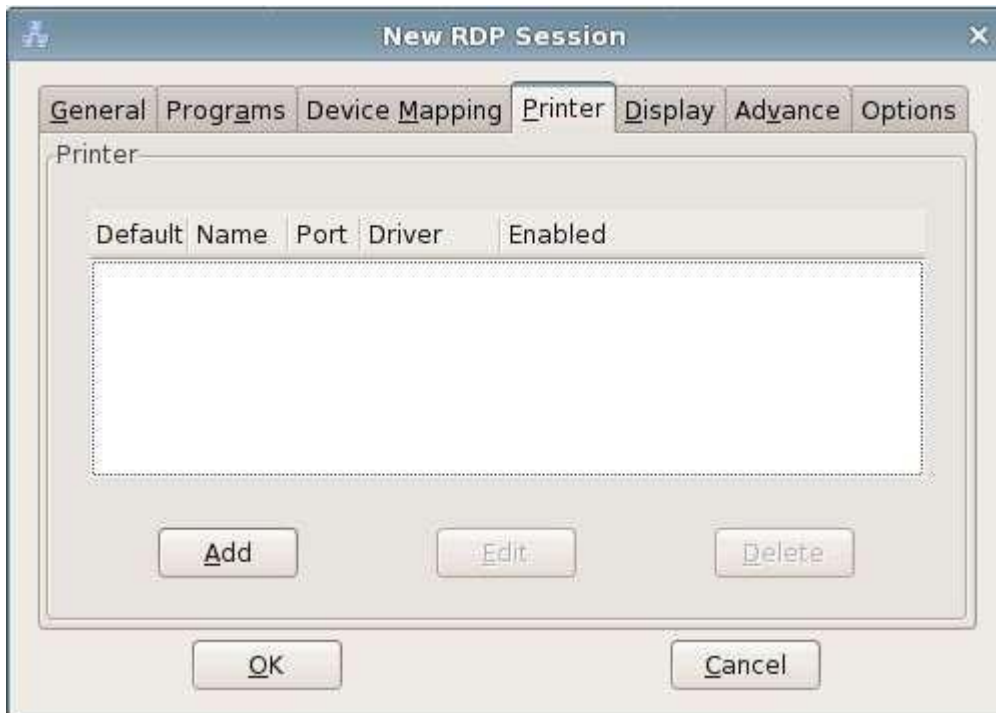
New RDP Session

General | Programs | Device Mapping | Printer | Display | Advance | Options

Printer

| Default | Name | Port | Driver | Enabled |
|---|---|---|---|---|

Add

Edit

Delete

OK

Cancel